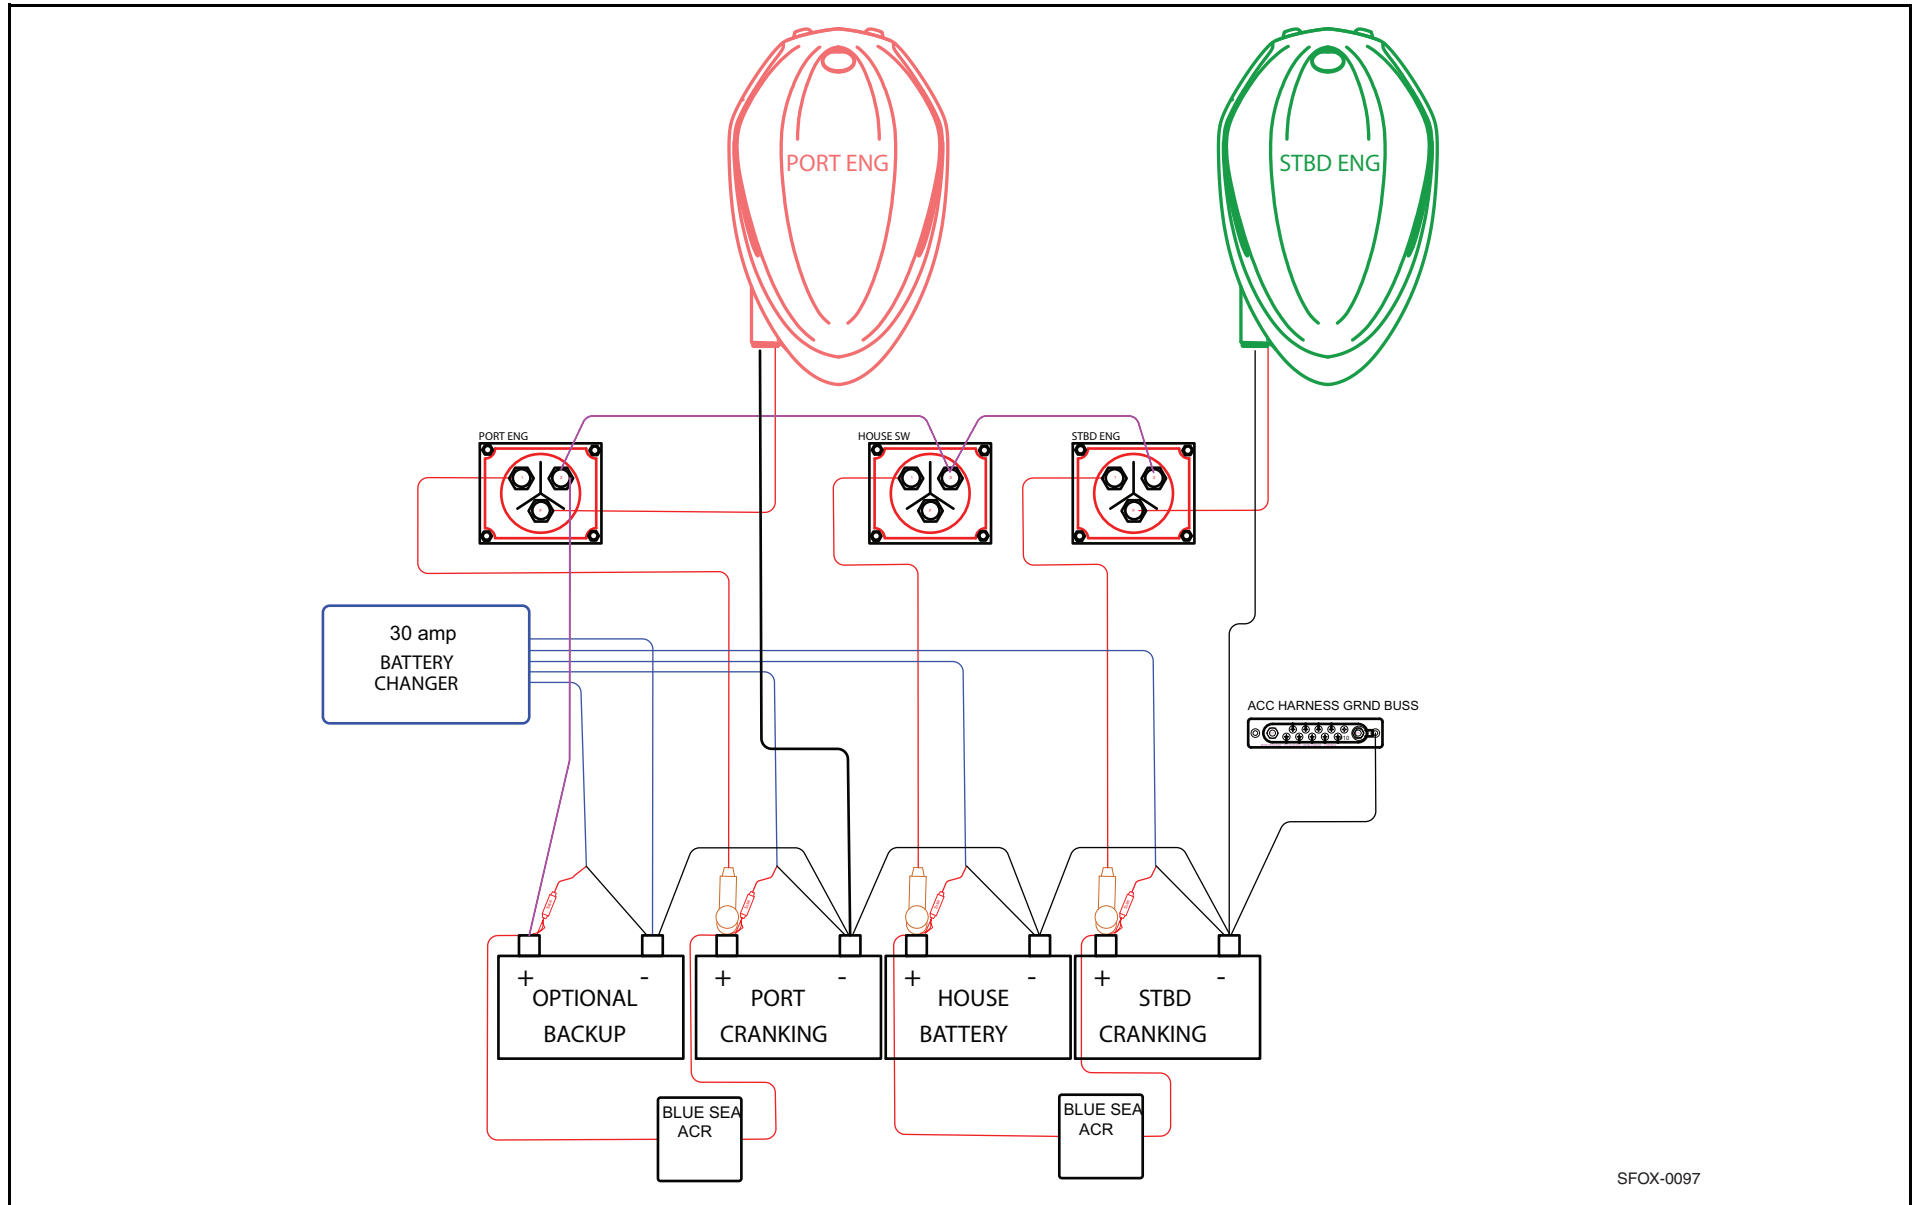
PORT ENG

STBD ENG

PORT ENG

HOUSE SW

STBD ENG

30 amp
BATTERY
CHANGER

ACC HARNESS GRND BUSS

+ -
OPTIONAL
BACKUP

+ -
PORT
CRANKING

+ -
HOUSE
BATTERY

+ -
STBD
CRANKING

BLUE SEA
ACR

BLUE SEA
ACR

SFOX-0097